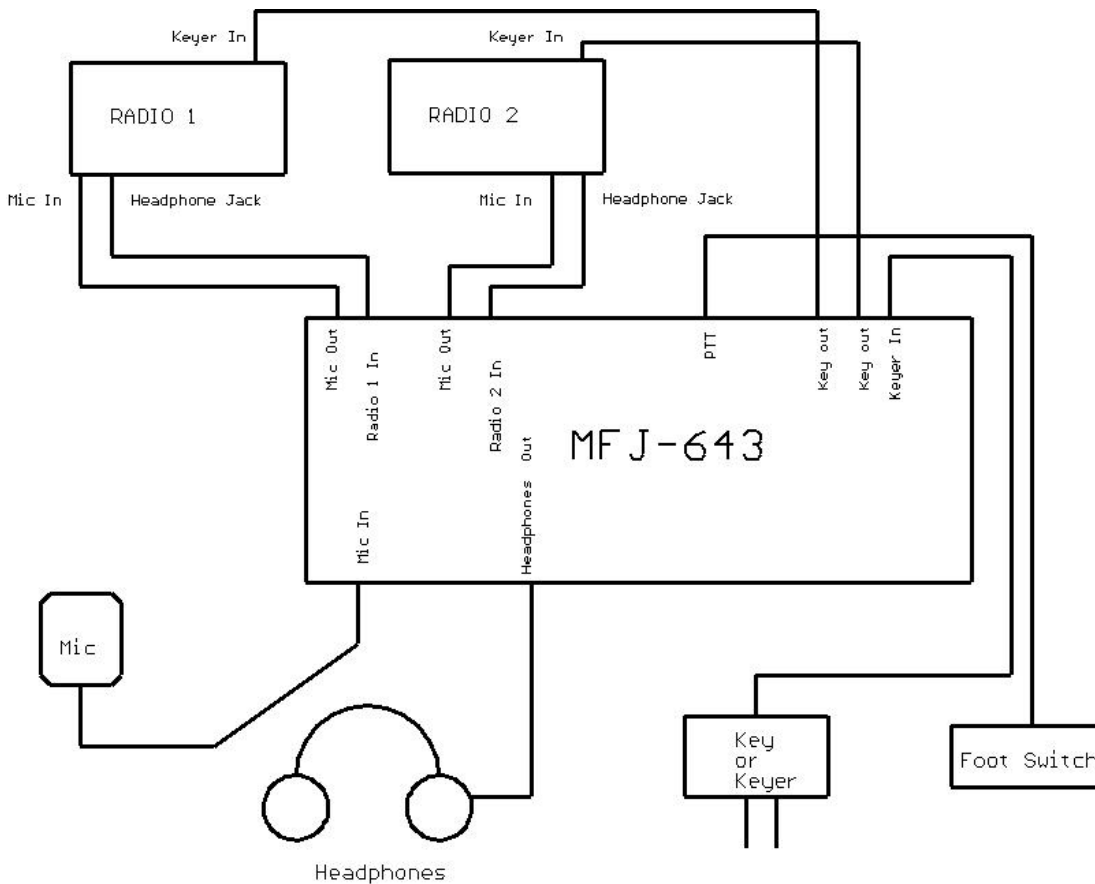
Keyer In

Keyer In

RADIO 1

RADIO 2

Mic In

Headphone Jack

Mic In

Headphone Jack

Mic Out

Radio 1 In

Mic Out

Radio 2 In

PTT

Key out

Key out

Keyer In

MFJ-643

Out

Headphones

Mic In

Mic

Headphones

Key or Keyer

Foot Switch